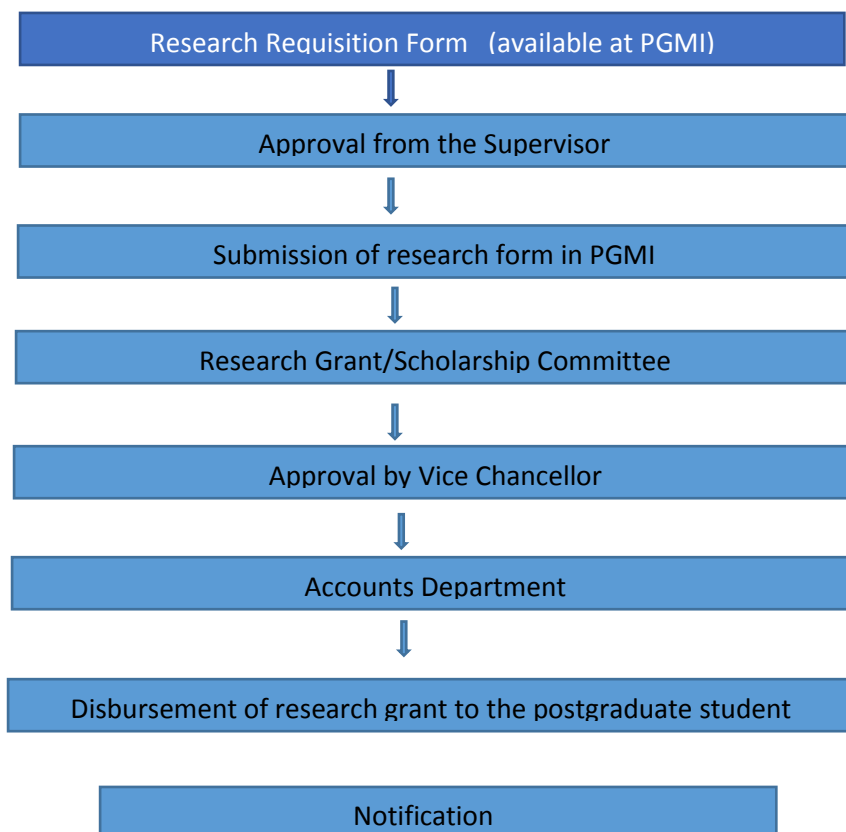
Research Requisition Form (available at PGMI)

Approval from the Supervisor

Submission of research form in PGMI

Research Grant/Scholarship Committee

Approval by Vice Chancellor

Accounts Department

Disbursement of research grant to the postgraduate student

Notification